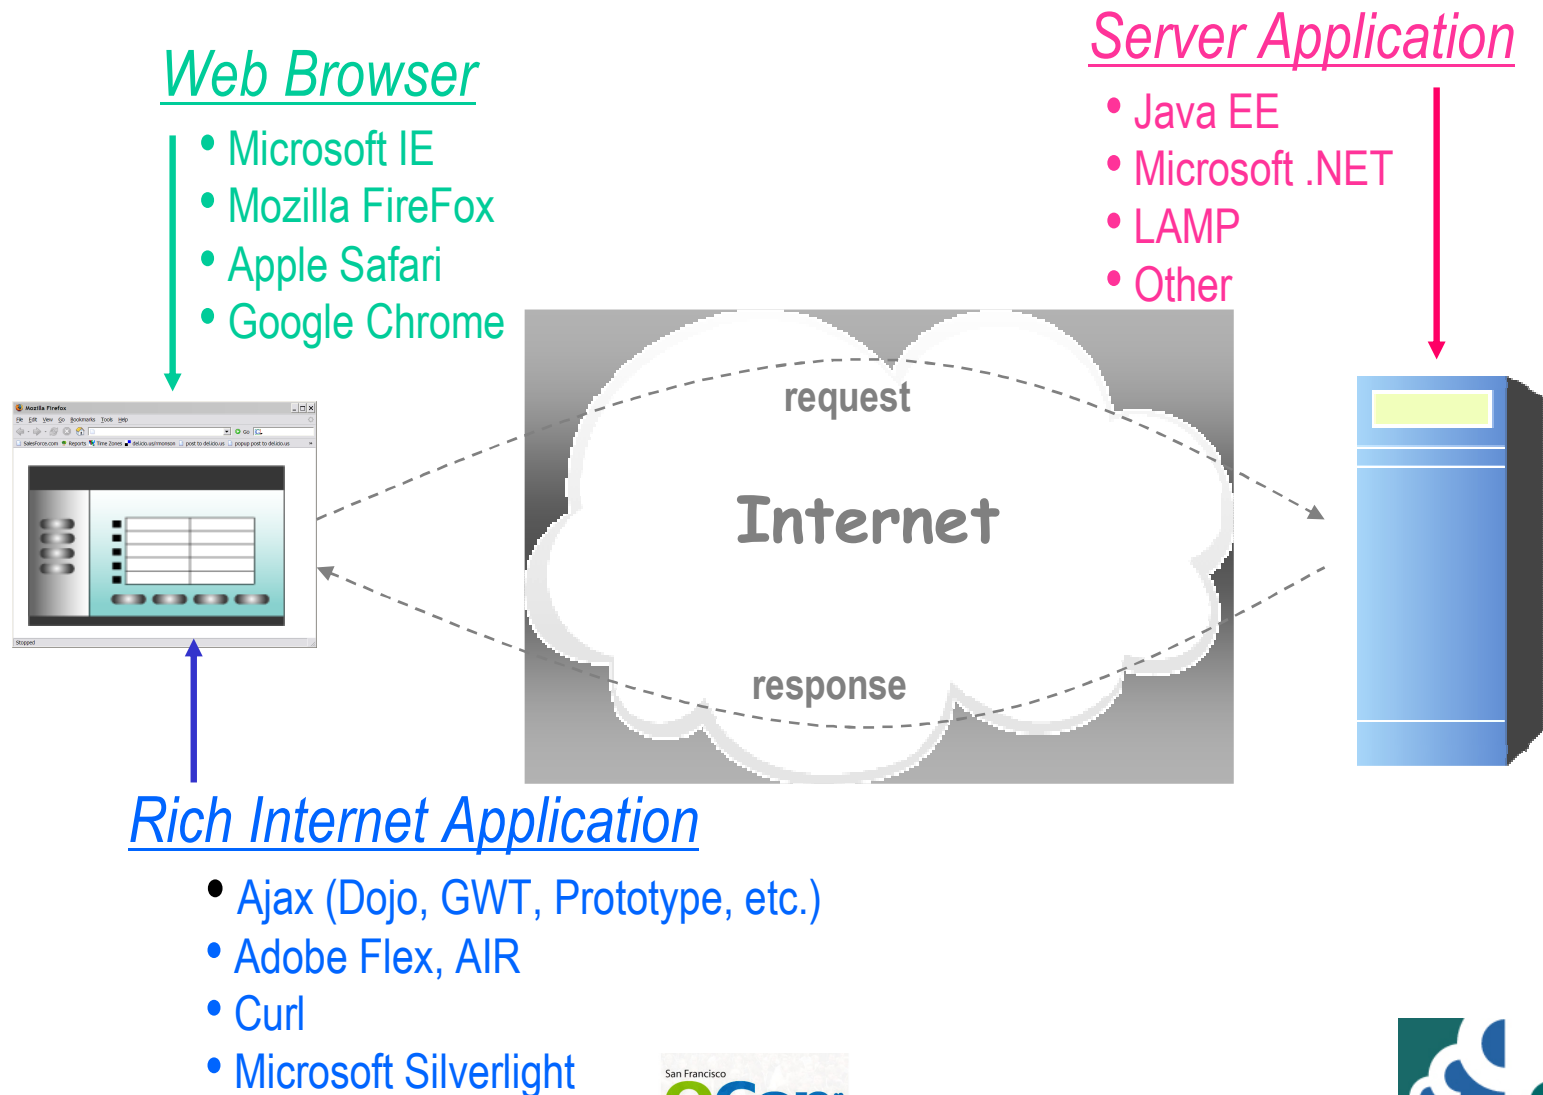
Web Browser

- Microsoft IE
- Mozilla FireFox
- Apple Safari
- Google Chrome

Server Application

- Java EE
- Microsoft .NET
- LAMP
- Other

Mozilla Firefox

File Edit View Go Bookmarks Tools Help

Stopped

request

Internet

response

Rich Internet Application

- Ajax (Dojo, GWT, Prototype, etc.)
- Adobe Flex, AIR
- Curl
- Microsoft Silverlight

San Francisco